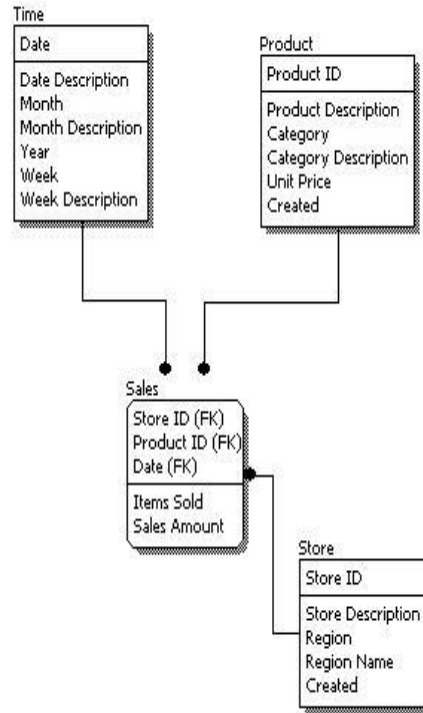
Time

Date

Date Description
Month
Month Description
Year
Week
Week Description

Product

Product ID

Product Description
Category
Category Description
Unit Price
Created

Sales

Store ID (FK)
Product ID (FK)
Date (FK)

Items Sold
Sales Amount

Store

Store ID

Store Description
Region
Region Name
Created